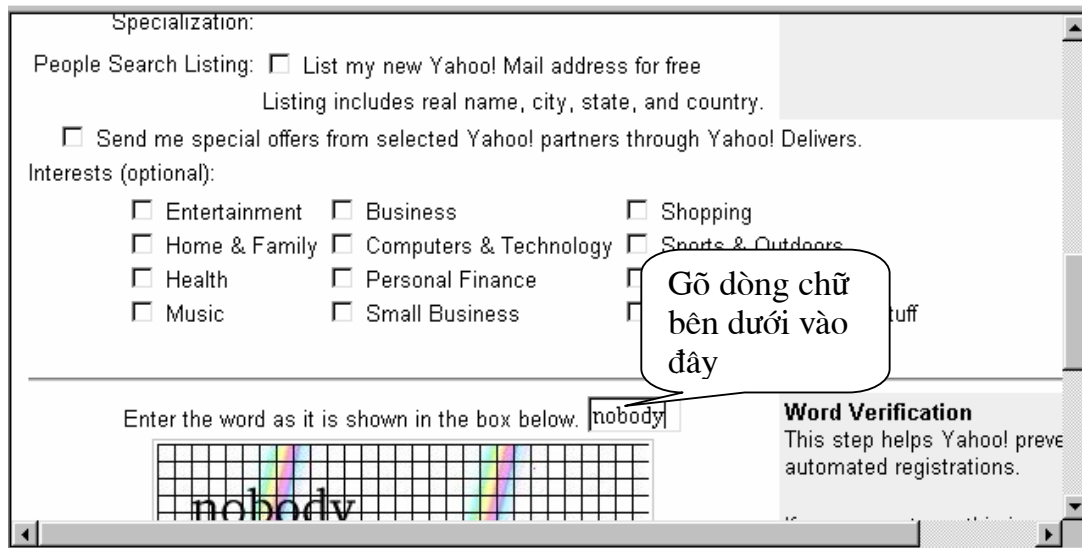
Specialization:

People Search Listing: ☐ List my new Yahoo! Mail address for free

Listing includes real name, city, state, and country.

☐ Send me special offers from selected Yahoo! partners through Yahoo! Delivers.

Interests (optional):

| | | |
|---|---|---|
| ☐ Entertainment | ☐ Business | ☐ Shopping |
| ☐ Home & Family | ☐ Computers & Technology | ☐ Sports & Outdoors |
| ☐ Health | ☐ Personal Finance | ☐ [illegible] |
| ☐ Music | ☐ Small Business | ☐ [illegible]tuff |

Gõ dòng chữ bên dưới vào đây

Enter the word as it is shown in the box below. nobody

Word Verification
This step helps Yahoo! preve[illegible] automated registrations.

nobody

If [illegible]